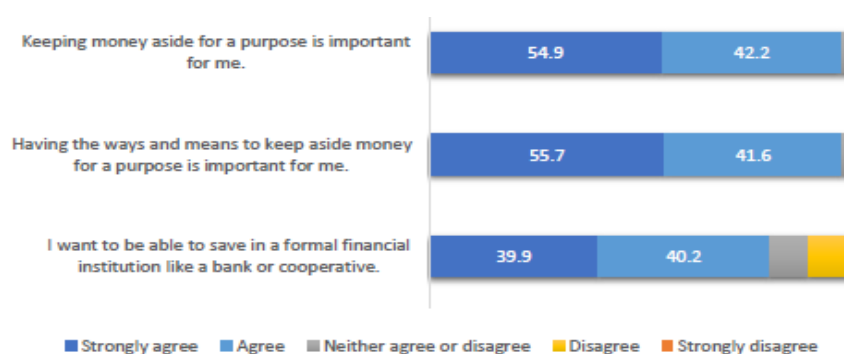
Keeping money aside for a purpose is important for me.

54.9
42.2

Having the ways and means to keep aside money for a purpose is important for me.

55.7
41.6

I want to be able to save in a formal financial institution like a bank or cooperative.

39.9
40.2

Strongly agree
Agree
Neither agree or disagree
Disagree
Strongly disagree